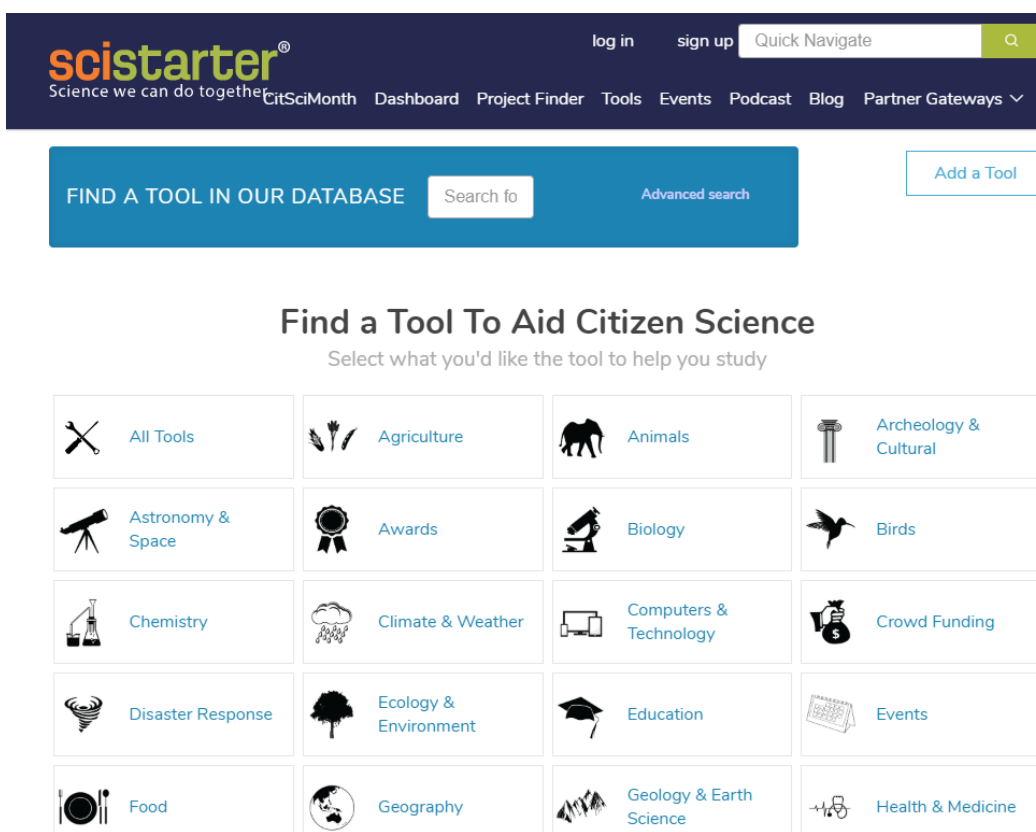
scistarter®
Science we can do together

log in sign up Quick Navigate

CitSciMonth Dashboard Project Finder Tools Events Podcast Blog Partner Gateways

FIND A TOOL IN OUR DATABASE Search fo Advanced search

Add a Tool

Find a Tool To Aid Citizen Science
Select what you'd like the tool to help you study

| All Tools | Agriculture | Animals | Archeology & Cultural |
|---|---|---|---|
| Astronomy & Space | Awards | Biology | Birds |
| Chemistry | Climate & Weather | Computers & Technology | Crowd Funding |
| Disaster Response | Ecology & Environment | Education | Events |
| Food | Geography | Geology & Earth Science | Health & Medicine |